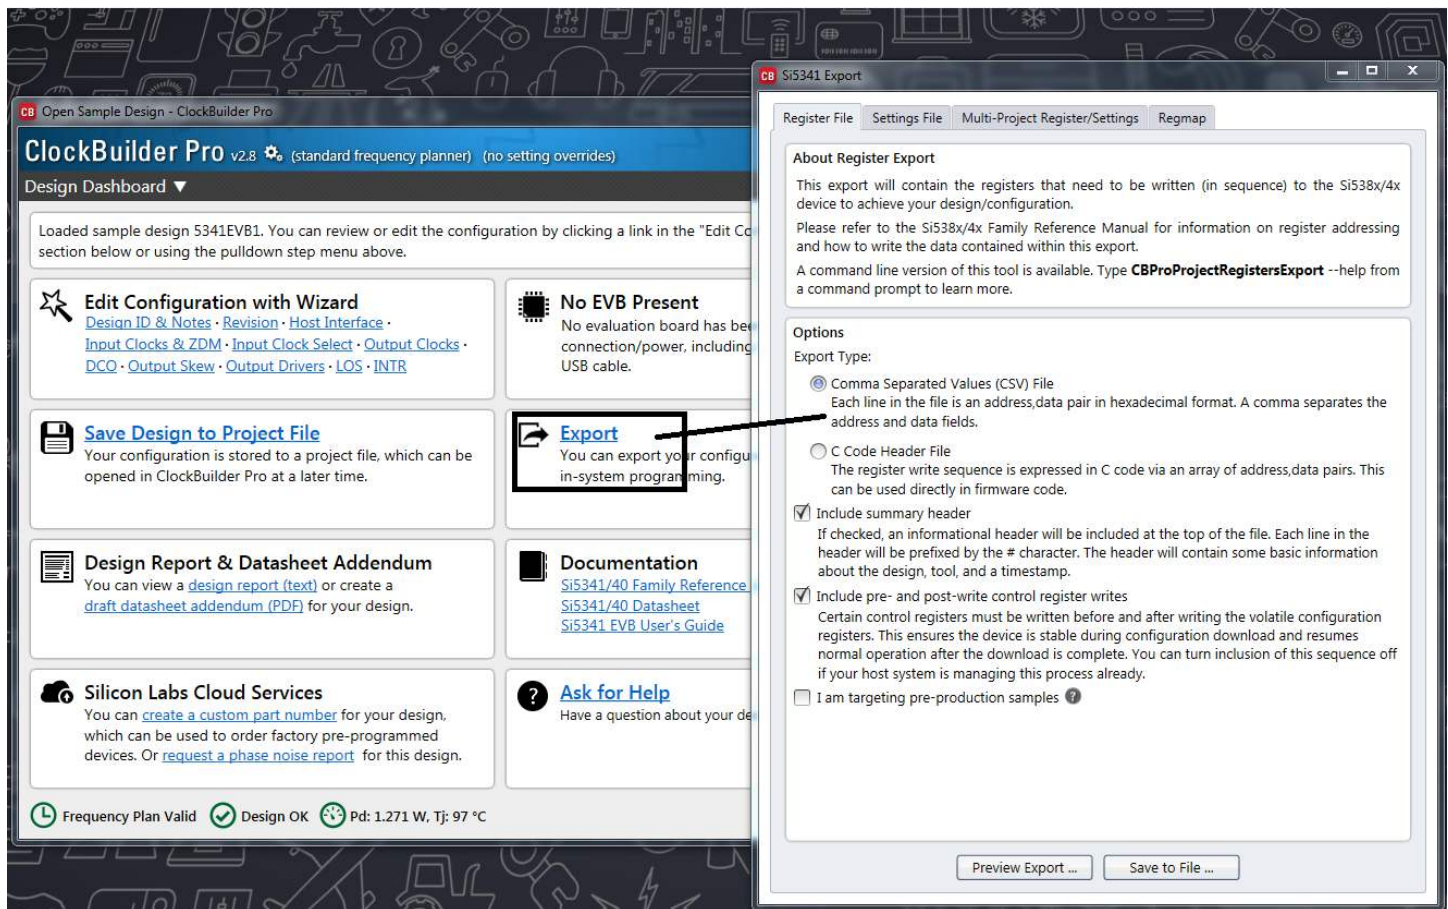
CB Open Sample Design - ClockBuilder Pro

ClockBuilder Pro v2.8 (standard frequency planner) (no setting overrides)

Design Dashboard ▼

Loaded sample design 5341EVB1. You can review or edit the configuration by clicking a link in the "Edit Co section below or using the pulldown step menu above.

Edit Configuration with Wizard
Design ID & Notes · Revision · Host Interface · Input Clocks & ZDM · Input Clock Select · Output Clocks · DCO · Output Skew · Output Drivers · LOS · INTR

No EVB Present
No evaluation board has bee connection/power, including USB cable.

Save Design to Project File
Your configuration is stored to a project file, which can be opened in ClockBuilder Pro at a later time.

Export
You can export yo configu in-system progra ming.

Design Report & Datasheet Addendum
You can view a design report (text) or create a draft datasheet addendum (PDF) for your design.

Documentation
Si5341/40 Family Reference
Si5341/40 Datasheet
Si5341 EVB User's Guide

Silicon Labs Cloud Services
You can create a custom part number for your design, which can be used to order factory pre-programmed devices. Or request a phase noise report for this design.

Ask for Help
Have a question about your de

Frequency Plan Valid Design OK Pd: 1.271 W, Tj: 97 °C

CB Si5341 Export

Register File | Settings File | Multi-Project Register/Settings | Regmap

About Register Export
This export will contain the registers that need to be written (in sequence) to the Si538x/4x device to achieve your design/configuration.
Please refer to the Si538x/4x Family Reference Manual for information on register addressing and how to write the data contained within this export.
A command line version of this tool is available. Type **CBProProjectRegistersExport** --help from a command prompt to learn more.

Options
Export Type:
Comma Separated Values (CSV) File
Each line in the file is an address,data pair in hexadecimal format. A comma separates the address and data fields.
C Code Header File
The register write sequence is expressed in C code via an array of address,data pairs. This can be used directly in firmware code.
Include summary header
If checked, an informational header will be included at the top of the file. Each line in the header will be prefixed by the # character. The header will contain some basic information about the design, tool, and a timestamp.
Include pre- and post-write control register writes
Certain control registers must be written before and after writing the volatile configuration registers. This ensures the device is stable during configuration download and resumes normal operation after the download is complete. You can turn inclusion of this sequence off if your host system is managing this process already.
I am targeting pre-production samples

Preview Export ... Save to File ...